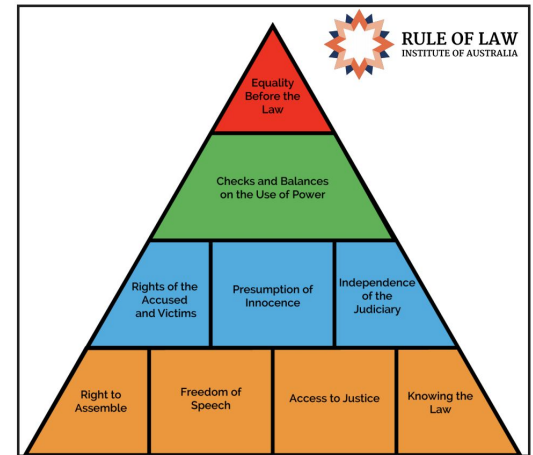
RULE OF LAW
INSTITUTE OF AUSTRALIA

Equality Before the Law

Checks and Balances on the Use of Power

Rights of the Accused and Victims

Presumption of Innocence

Independence of the Judiciary

Right to Assemble

Freedom of Speech

Access to Justice

Knowing the Law